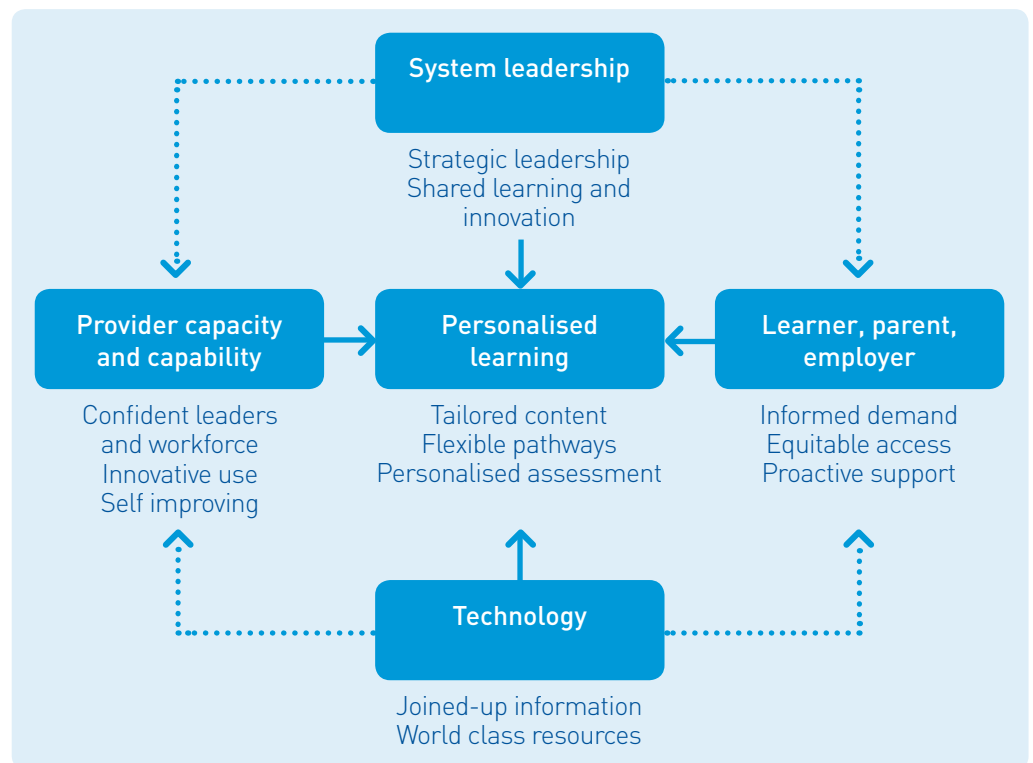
System leadership

Strategic leadership
Shared learning and innovation

Provider capacity and capability

Confident leaders and workforce
Innovative use
Self improving

Personalised learning

Tailored content
Flexible pathways
Personalised assessment

Learner, parent, employer

Informed demand
Equitable access
Proactive support

Technology

Joined-up information
World class resources